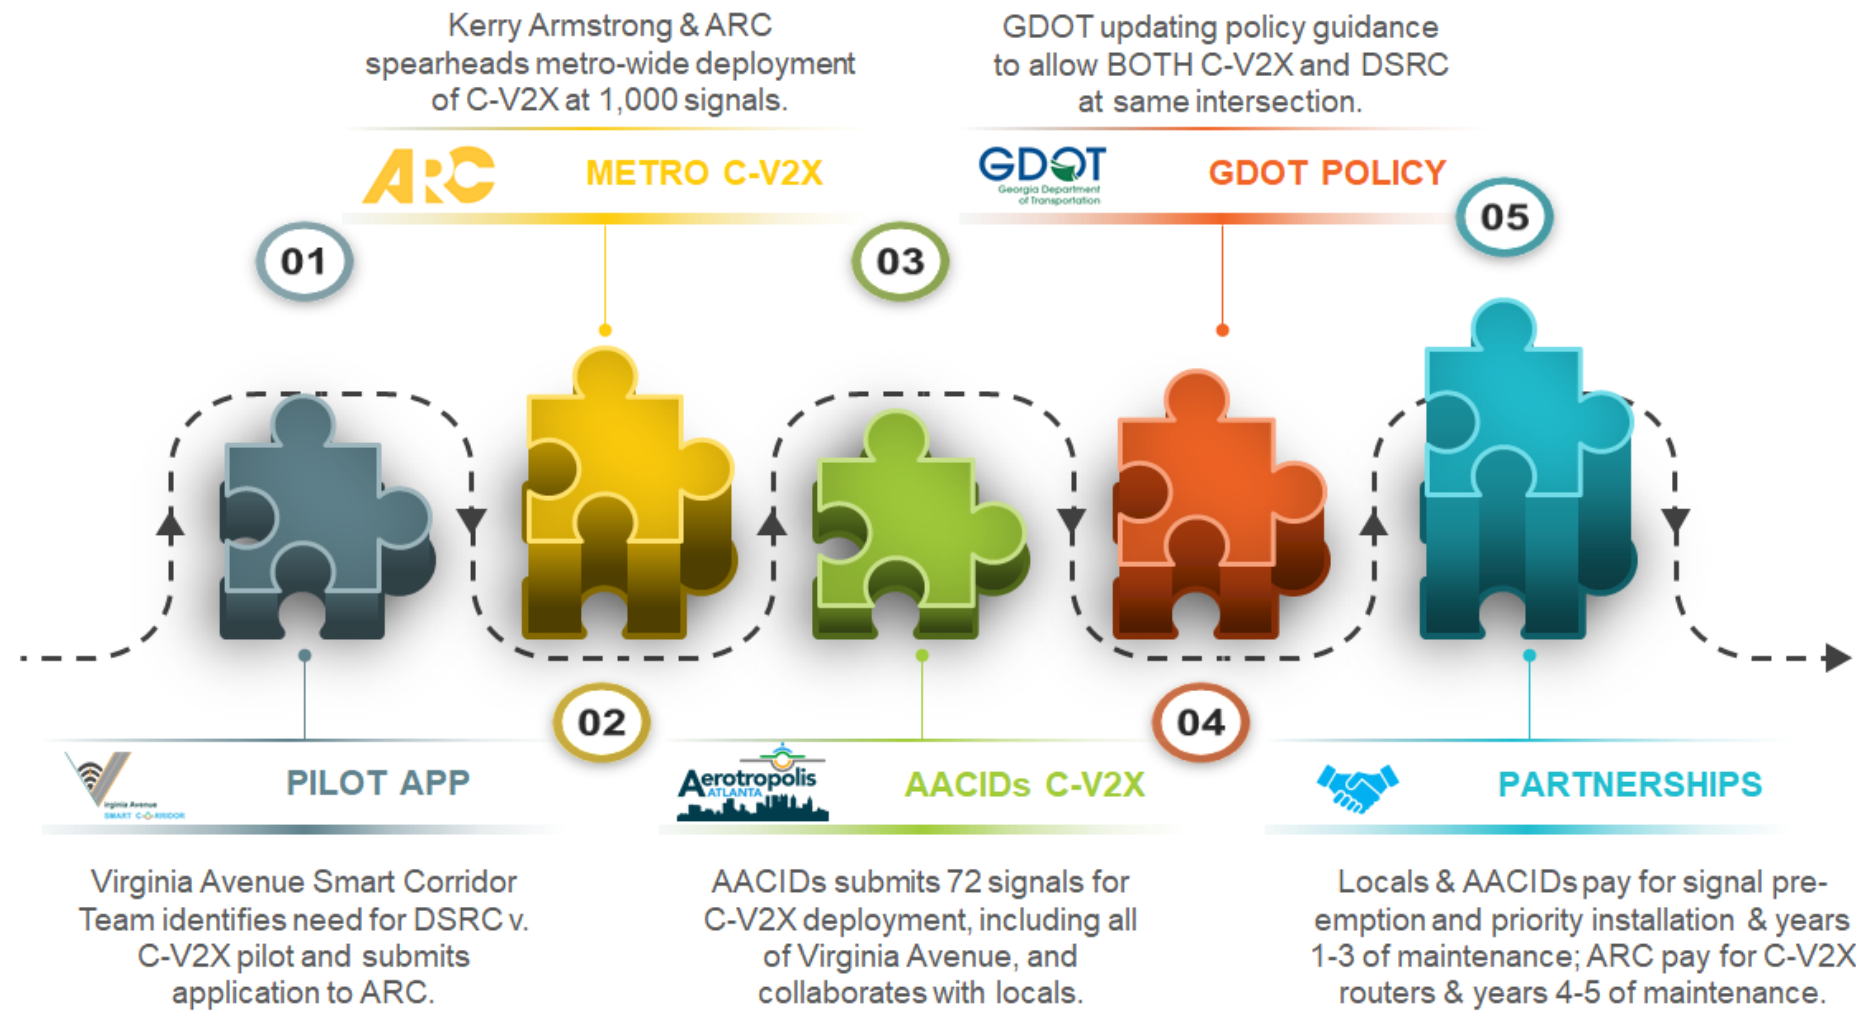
Kerry Armstrong & ARC spearheads metro-wide deployment of C-V2X at 1,000 signals.

ARC METRO C-V2X

GDOT updating policy guidance to allow BOTH C-V2X and DSRC at same intersection.

GDOT Georgia Department of Transportation GDOT POLICY

01

03

05

02

04

Virginia Avenue SMART CORRIDOR PILOT APP

Virginia Avenue Smart Corridor Team identifies need for DSRC v. C-V2X pilot and submits application to ARC.

Aerotropolis ATLANTA AACIDs C-V2X

AACIDs submits 72 signals for C-V2X deployment, including all of Virginia Avenue, and collaborates with locals.

PARTNERSHIPS

Locals & AACIDs pay for signal preemption and priority installation & years 1-3 of maintenance; ARC pay for C-V2X routers & years 4-5 of maintenance.